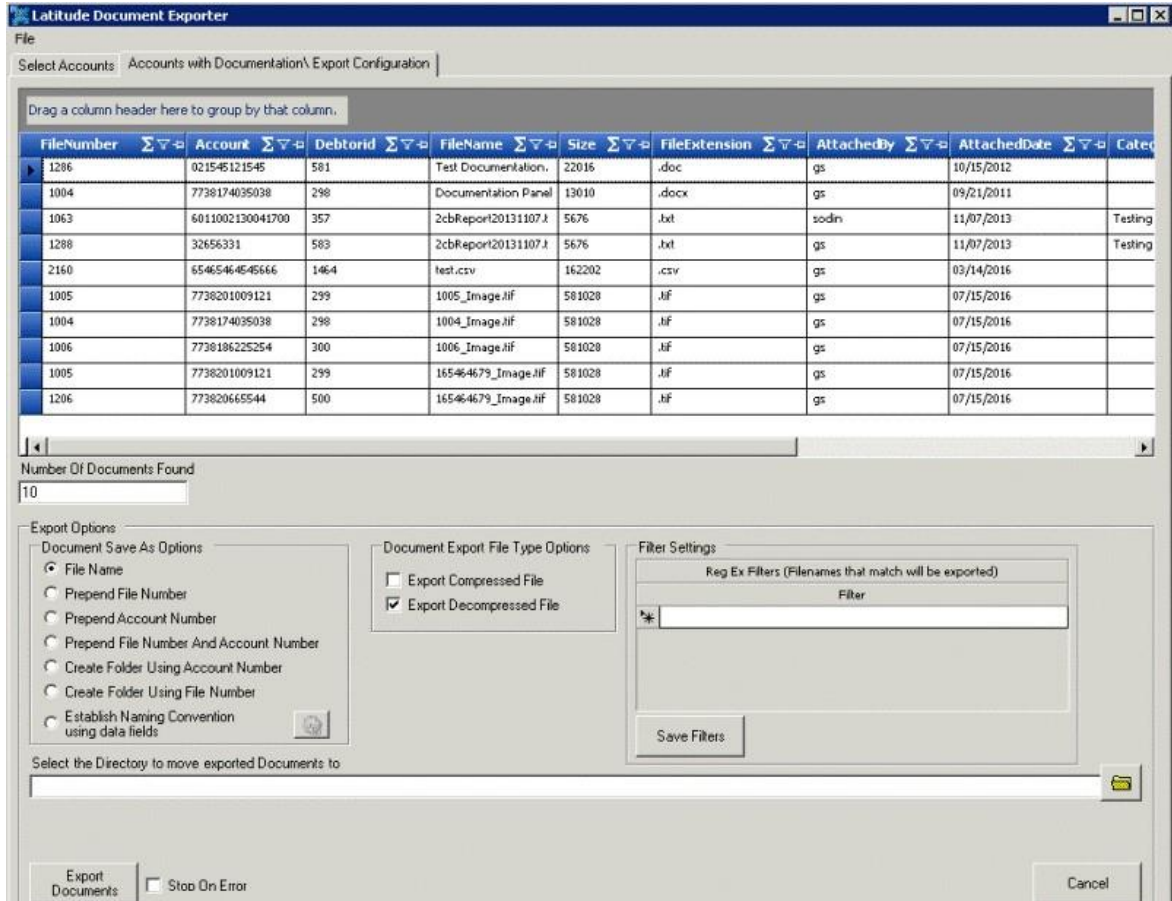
Latitude Document Exporter

File

Select Accounts | Accounts with Documentation\ Export Configuration

Drag a column header here to group by that column.

| FileNumber | Account | Debtorid | FileName | Size | FileExtension | AttachedBy | AttachedDate | Cate |
|---|---|---|---|---|---|---|---|---|
| 1286 | 021545121545 | 581 | Test Documentation. | 22016 | .doc | gs | 10/15/2012 | |
| 1004 | 7738174035038 | 298 | Documentation Panel | 13010 | .docx | gs | 09/21/2011 | |
| 1063 | 6011002130041700 | 357 | 2cbReport20131107.t | 5676 | .txt | sodin | 11/07/2013 | Testing |
| 1288 | 32656331 | 583 | 2cbReport20131107.t | 5676 | .txt | gs | 11/07/2013 | Testing |
| 2160 | 65465464545666 | 1464 | test.csv | 162202 | .csv | gs | 03/14/2016 | |
| 1005 | 7738201009121 | 299 | 1005_Image.tif | 581028 | .tif | gs | 07/15/2016 | |
| 1004 | 7738174035038 | 298 | 1004_Image.tif | 581028 | .tif | gs | 07/15/2016 | |
| 1006 | 7738186225254 | 300 | 1006_Image.tif | 581028 | .tif | gs | 07/15/2016 | |
| 1005 | 7738201009121 | 299 | 165464679_Image.tif | 581028 | .tif | gs | 07/15/2016 | |
| 1206 | 773820665544 | 500 | 165464679_Image.tif | 581028 | .tif | gs | 07/15/2016 | |

Number Of Documents Found
10

Export Options

Document Save As Options
File Name
Prepend File Number
Prepend Account Number
Prepend File Number And Account Number
Create Folder Using Account Number
Create Folder Using File Number
Establish Naming Convention using data fields

Document Export File Type Options
Export Compressed File
Export Decompressed File

Filter Settings
Reg Ex Filters (Filenames that match will be exported)
Filter

Save Filters

Select the Directory to move exported Documents to

Export Documents
Stop On Error

Cancel